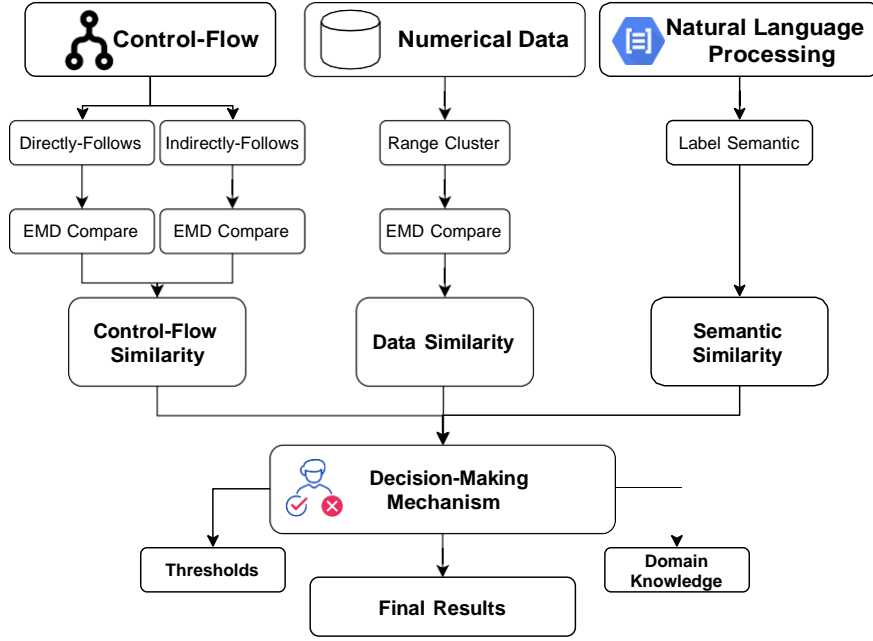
Control-Flow

Numerical Data

Natural Language Processing

Directly-Follows

Indirectly-Follows

Range Cluster

Label Semantic

EMD Compare

EMD Compare

EMD Compare

Control-Flow Similarity

Data Similarity

Semantic Similarity

Decision-Making Mechanism

Thresholds

Domain Knowledge

Final Results